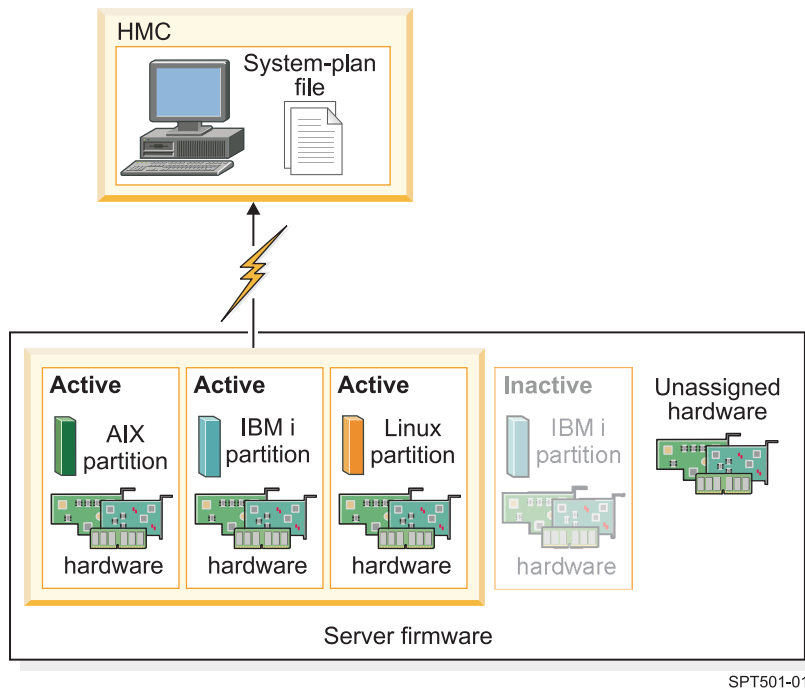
HMC

System-plan file

Active

AIX partition

hardware

Active

IBM i partition

hardware

Active

Linux partition

hardware

Inactive

IBM i partition

hardware

Unassigned hardware

Server firmware

SPT501-01